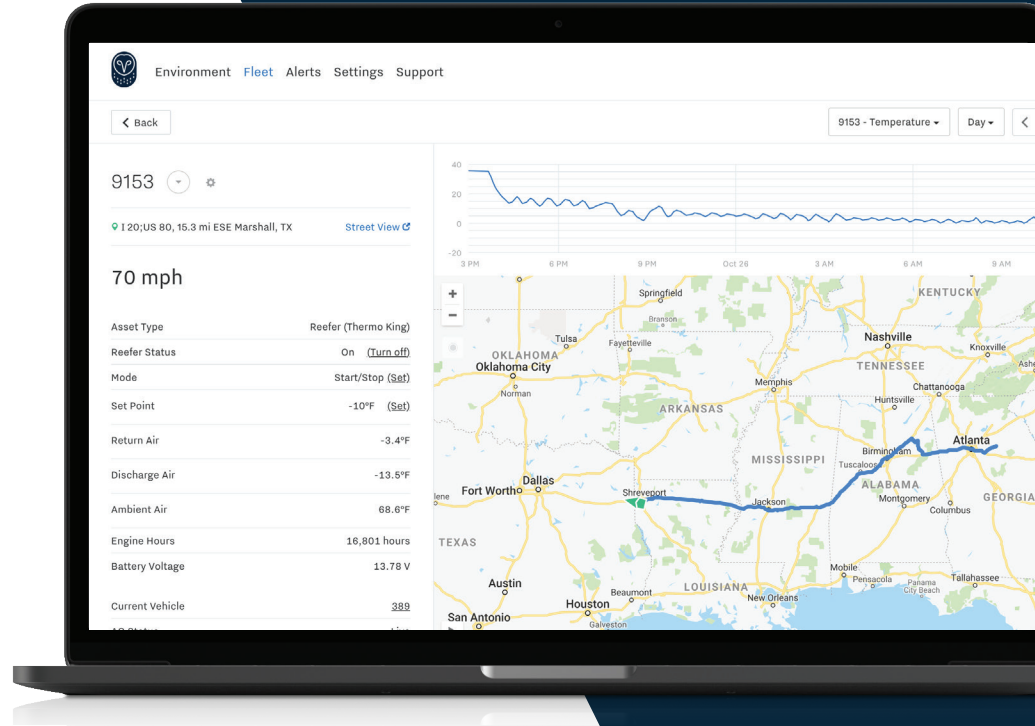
Environment Fleet Alerts Settings Support

Back

9153 - Temperature Day

9153

I 20;US 80, 15.3 mi ESE Marshall, TX

Street View

70 mph

| | |
|---|---|
| Asset Type | Reefer (Thermo King) |
| Reefer Status | On (Turn off) |
| Mode | Start/Stop (Set) |
| Set Point | -10°F (Set) |
| Return Air | -3.4°F |
| Discharge Air | -13.5°F |
| Ambient Air | 68.6°F |
| Engine Hours | 16,801 hours |
| Battery Voltage | 13.78 V |
| Current Vehicle | 389 |

40
20
0
-20
3 PM 6 PM 9 PM Oct 26 3 AM 6 AM 9 AM

+
−

Springfield
Branson
KENTUCKY
Tulsa
Fayetteville
Nashville
Knoxville
OKLAHOMA
Oklahoma City
TENNESSEE
Memphis
Chattanooga
Norman
ARKANSAS
Huntsville
Atlanta
Birmingham
MISSISSIPPI
Tuscaloosa
Dallas
ALABAMA
Fort Worth
Shreveport
Montgomery
GEORGIA
lene
Jackson
Columbus
TEXAS
Mobile
Tallahassee
Pensacola
Panama City Beach
Austin
LOUISIANA
Beaumont
Houston
New Orleans
San Antonio
Galveston